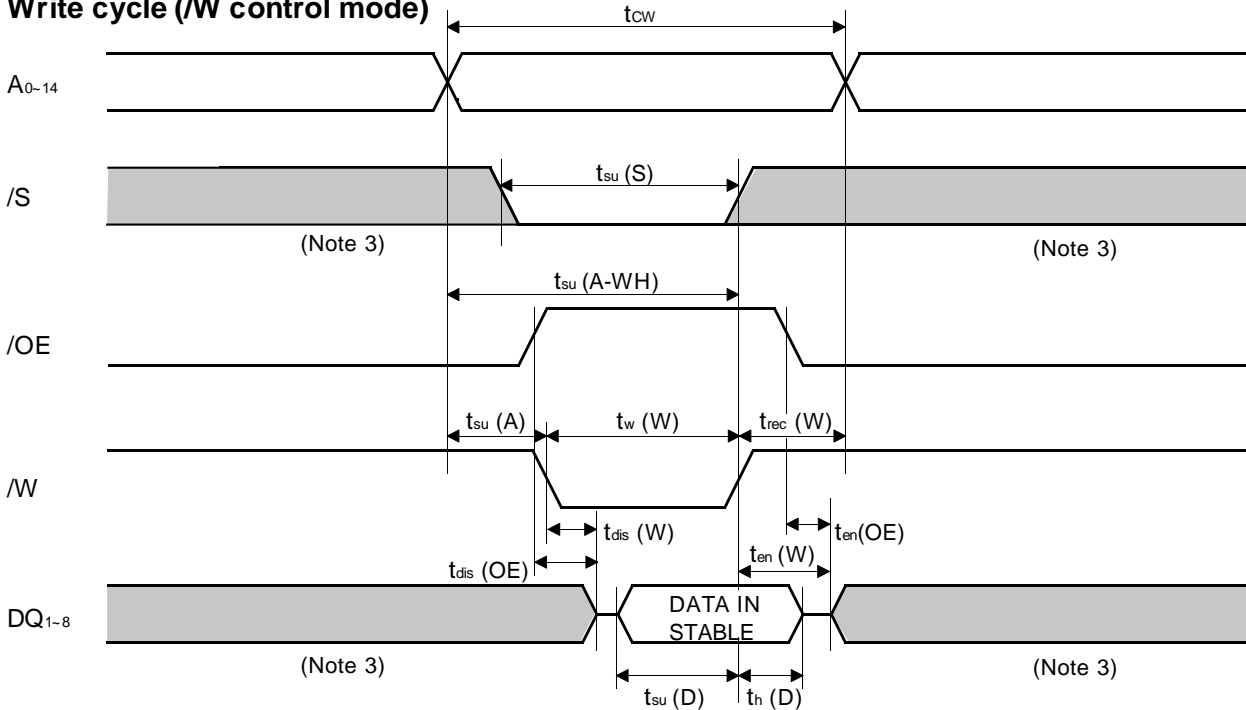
Write cycle (/W control mode)

$t_{CW}$

$A_{0\sim14}$

/S

$t_{su}$ (S)

(Note 3)

(Note 3)

$t_{su}$ (A-WH)

/OE

$t_{su}$ (A)

$t_{w}$ (W)

$t_{rec}$ (W)

/W

$t_{dis}$ (W)

$t_{en}$(OE)

$t_{en}$ (W)

$t_{dis}$ (OE)

$DQ_{1\sim8}$

DATA IN STABLE

(Note 3)

(Note 3)

$t_{su}$ (D)

$t_{h}$ (D)